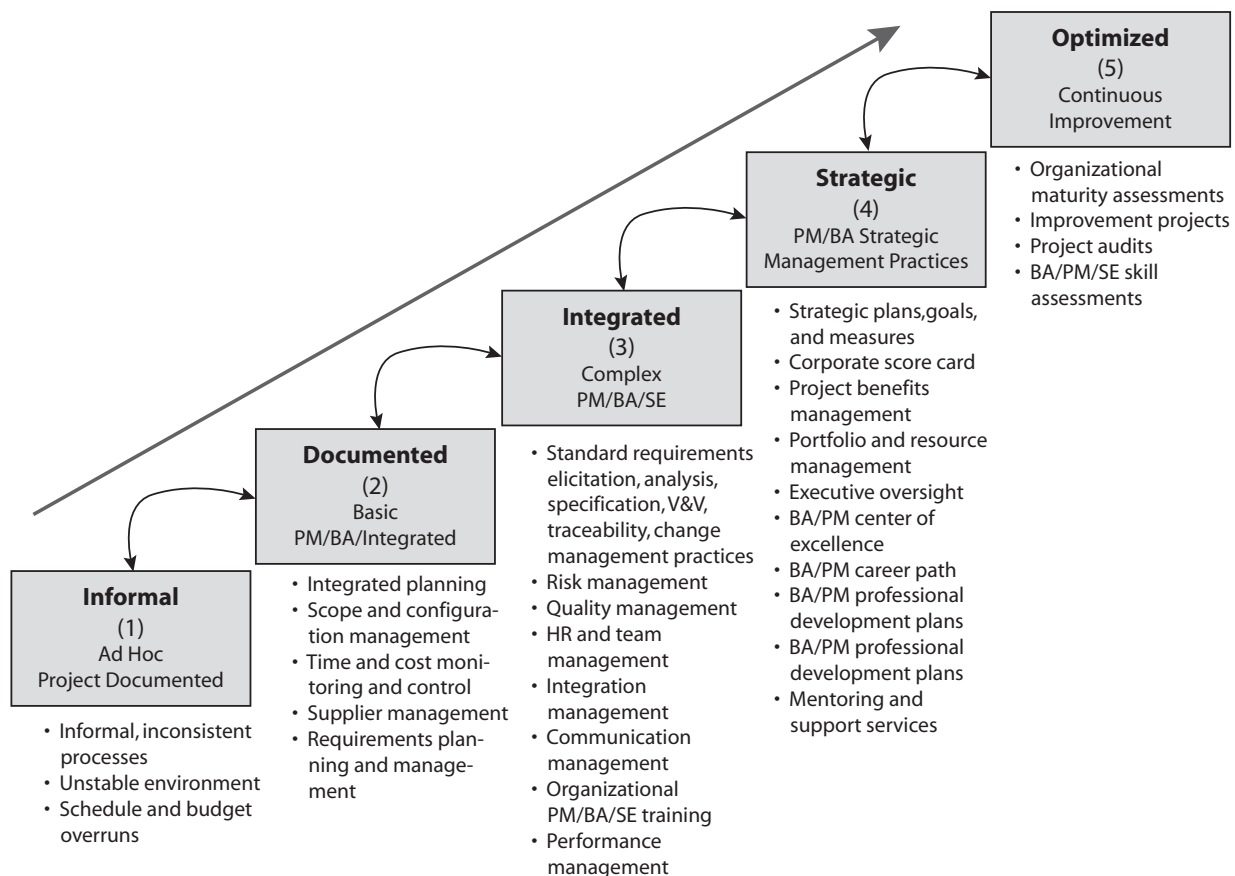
Optimized
(5)
Continuous Improvement

• Organizational maturity assessments
• Improvement projects
• Project audits
• BA/PM/SE skill assessments

Strategic
(4)
PM/BA Strategic Management Practices

• Strategic plans,goals, and measures
• Corporate score card
• Project benefits management
• Portfolio and resource management
• Executive oversight
• BA/PM center of excellence
• BA/PM career path
• BA/PM professional development plans
• BA/PM professional development plans
• Mentoring and support services

Integrated
(3)
Complex PM/BA/SE

• Standard requirements elicitation, analysis, specification, V&V, traceability, change management practices
• Risk management
• Quality management
• HR and team management
• Integration management
• Communication management
• Organizational PM/BA/SE training
• Performance management

Documented
(2)
Basic PM/BA/Integrated

• Integrated planning
• Scope and configuration management
• Time and cost monitoring and control
• Supplier management
• Requirements planning and management

Informal
(1)
Ad Hoc
Project Documented

• Informal, inconsistent processes
• Unstable environment
• Schedule and budget overruns